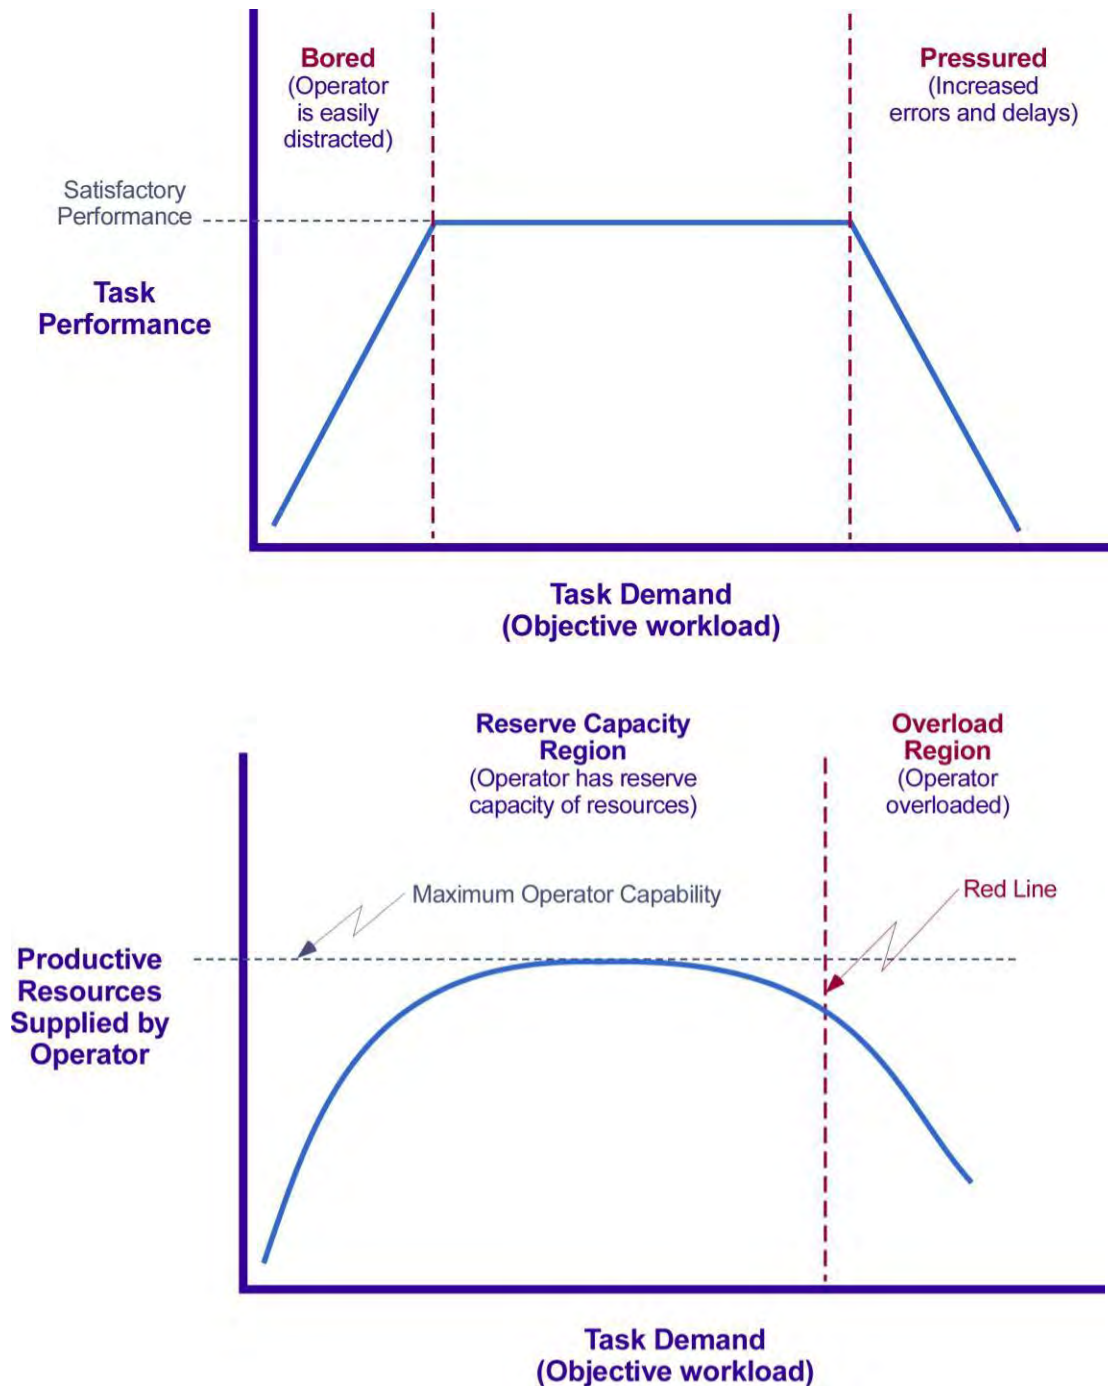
Bored
(Operator is easily distracted)

Pressured
(Increased errors and delays)

Satisfactory Performance

Task Performance

Task Demand
(Objective workload)

Reserve Capacity Region
(Operator has reserve capacity of resources)

Overload Region
(Operator overloaded)

Maximum Operator Capability

Red Line

Productive Resources Supplied by Operator

Task Demand
(Objective workload)